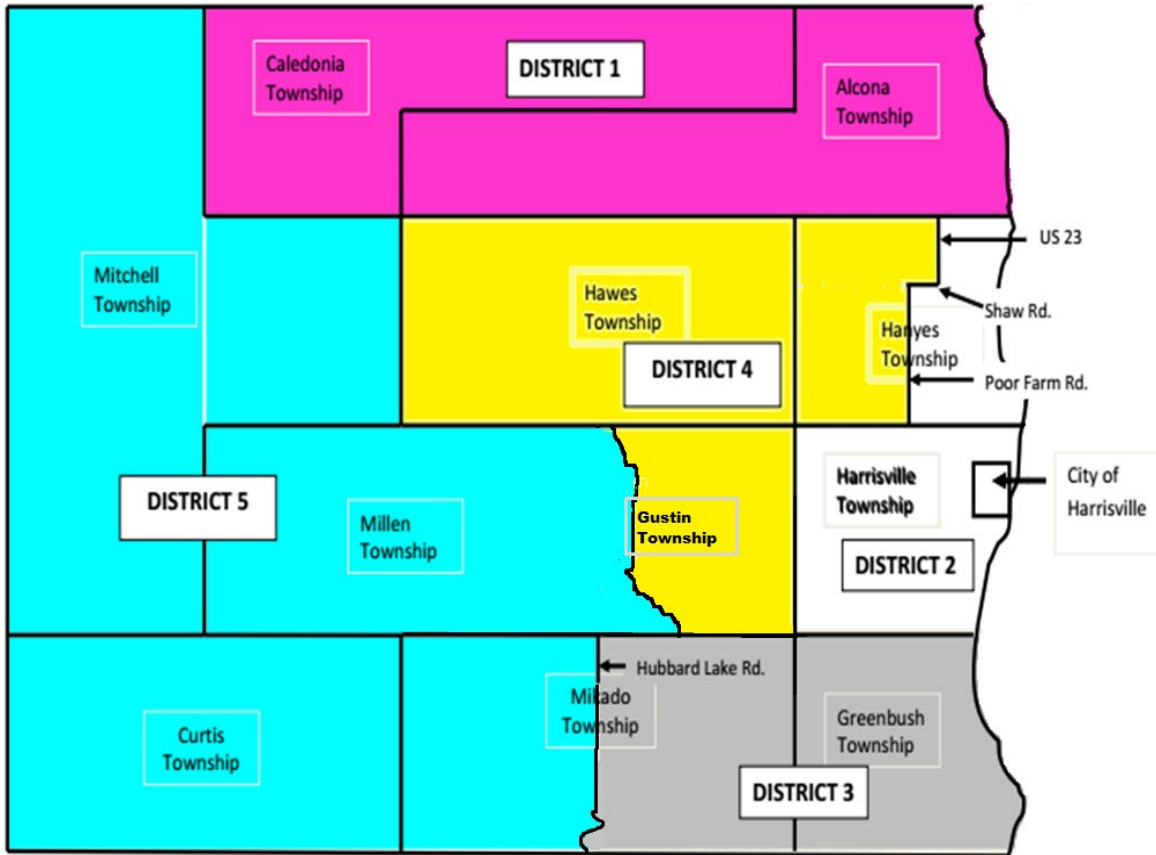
Caledonia Township

DISTRICT 1

Alcona Township

US 23

Mitchell Township

Hawes Township

Shaw Rd.

Hanyes Township

DISTRICT 4

Poor Farm Rd.

Harrisville Township

City of Harrisville

DISTRICT 5

Millen Township

Gustin Township

DISTRICT 2

Hubbard Lake Rd.

Mikado Township

Greenbush Township

Curtis Township

DISTRICT 3